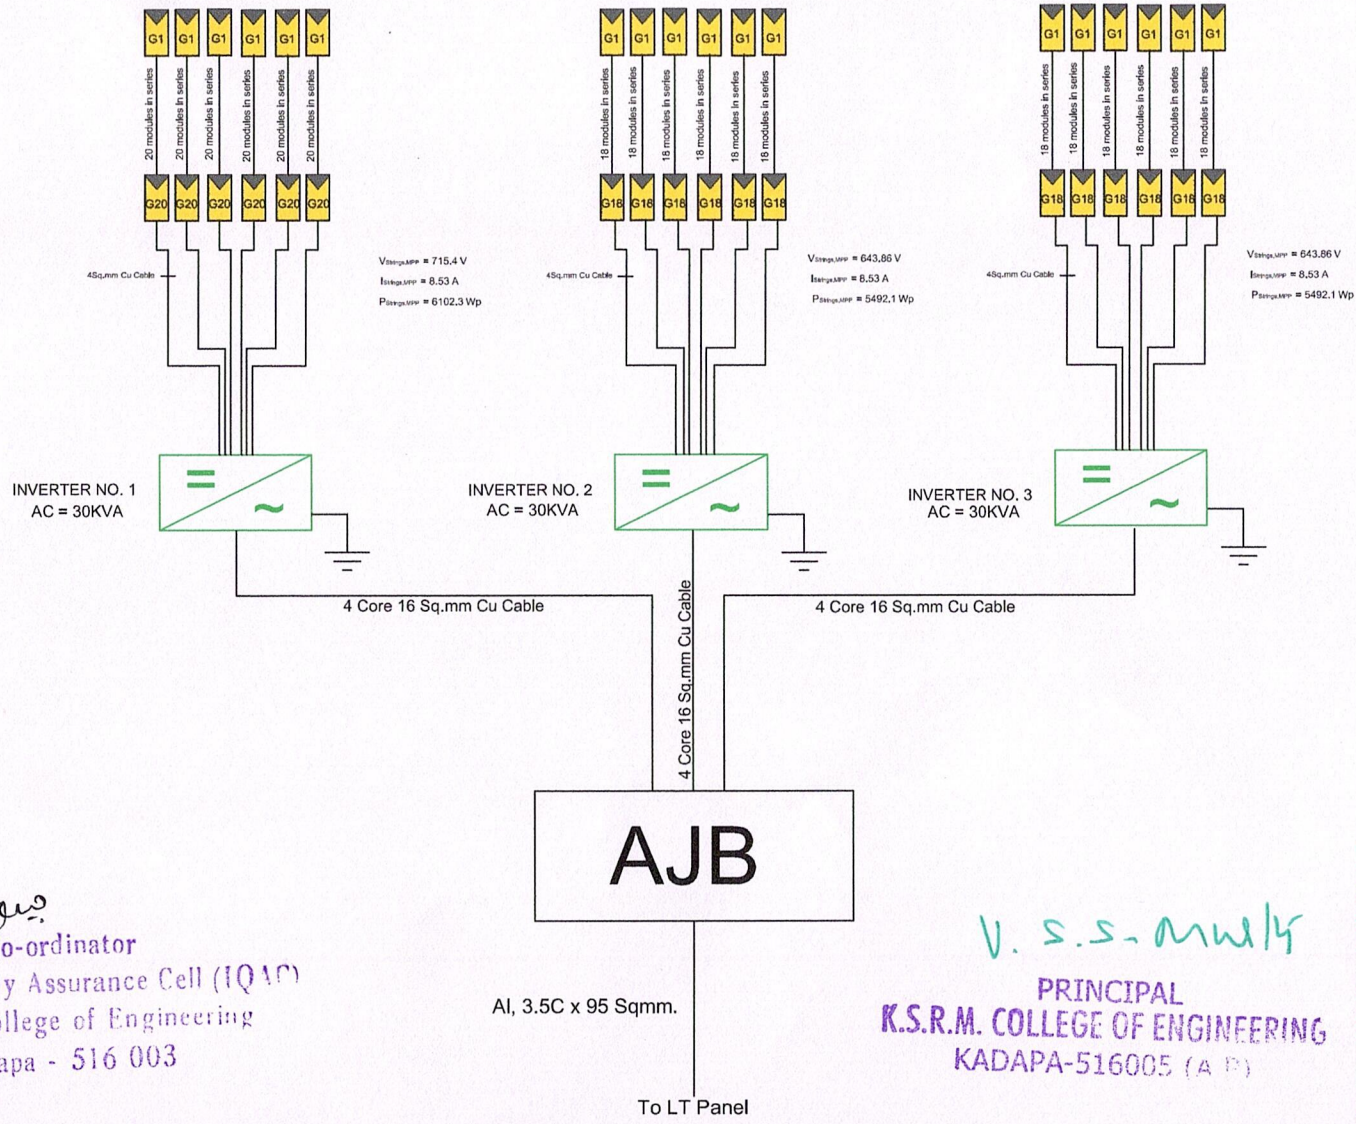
G1 G1 G1 G1 G1 G1

20 modules in series 20 modules in series 20 modules in series 20 modules in series 20 modules in series 20 modules in series

G20 G20 G20 G20 G20 G20

4Sq.mm Cu Cable

$V_{Strings,MPP}$ = 715.4 V
$I_{Strings,MPP}$ = 8.53 A
$P_{Strings,MPP}$ = 6102.3 Wp

G1 G1 G1 G1 G1 G1

18 modules in series 18 modules in series 18 modules in series 18 modules in series 18 modules in series 18 modules in series

G18 G18 G18 G18 G18 G18

4Sq.mm Cu Cable

$V_{Strings,MPP}$ = 643.86 V
$I_{Strings,MPP}$ = 8.53 A
$P_{Strings,MPP}$ = 5492.1 Wp

G1 G1 G1 G1 G1 G1

18 modules in series 18 modules in series 18 modules in series 18 modules in series 18 modules in series 18 modules in series

G18 G18 G18 G18 G18 G18

4Sq.mm Cu Cable

$V_{Strings,MPP}$ = 643.86 V
$I_{Strings,MPP}$ = 8.53 A
$P_{Strings,MPP}$ = 5492.1 Wp

INVERTER NO. 1
AC = 30KVA

INVERTER NO. 2
AC = 30KVA

INVERTER NO. 3
AC = 30KVA

4 Core 16 Sq.mm Cu Cable

4 Core 16 Sq.mm Cu Cable

4 Core 16 Sq.mm Cu Cable

AJB

Al, 3.5C x 95 Sqmm.

To LT Panel

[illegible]
o-ordinator
y Assurance Cell (IQAC)
llege of Engineering
apa - 516 003

V. S. S. Murthy
PRINCIPAL
K.S.R.M. COLLEGE OF ENGINEERING
KADAPA-516005 (A.P)